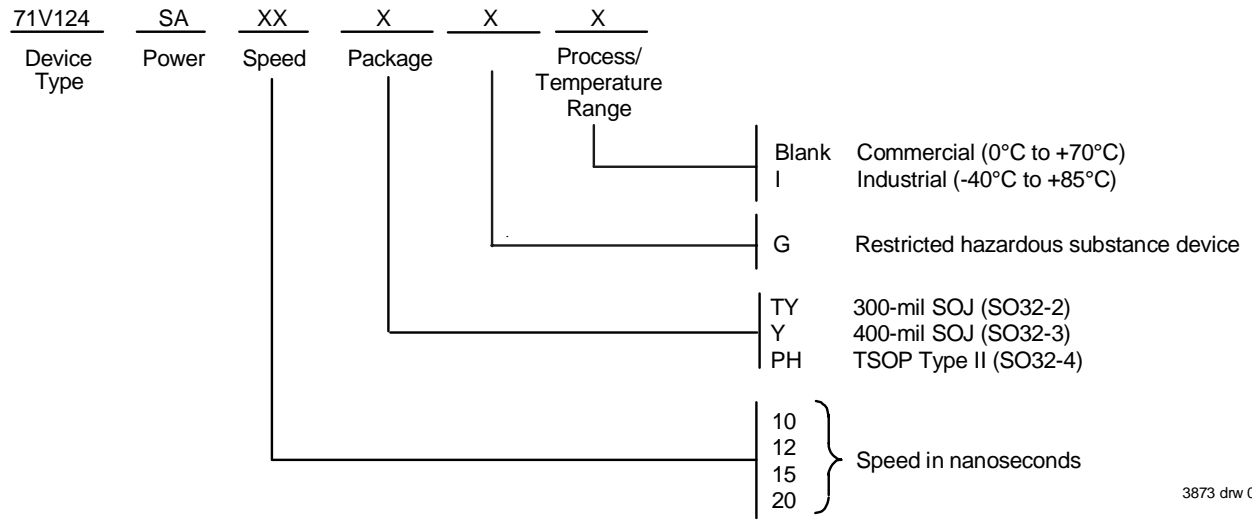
71V124 SA XX X X X

Device Type

Power

Speed

Package

Process/ Temperature Range

| | |
|---|---|
| Blank | Commercial (0°C to +70°C) |
| I | Industrial (-40°C to +85°C) |

| | |
|---|---|
| G | Restricted hazardous substance device |

| | |
|---|---|
| TY | 300-mil SOJ (SO32-2) |
| Y | 400-mil SOJ (SO32-3) |
| PH | TSOP Type II (SO32-4) |

10
12
15
20

Speed in nanoseconds

3873 drw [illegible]